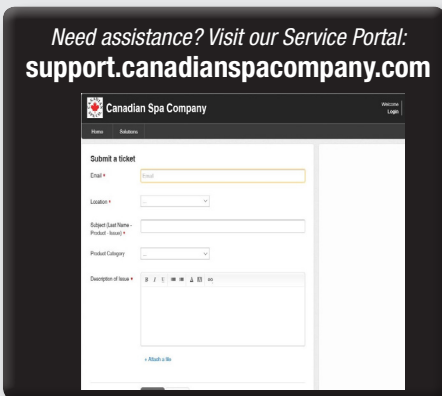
Need assistance? Visit our Service Portal:
support.canadianspacompany.com

Canadian Spa Company

Welcome
Login

Home Solutions

Submit a ticket

Email *
Email

Location *
...

Subject (Last Name - Product - Issue) *

Product Category
...

Description of Issue *
B I U

+ Attach a file